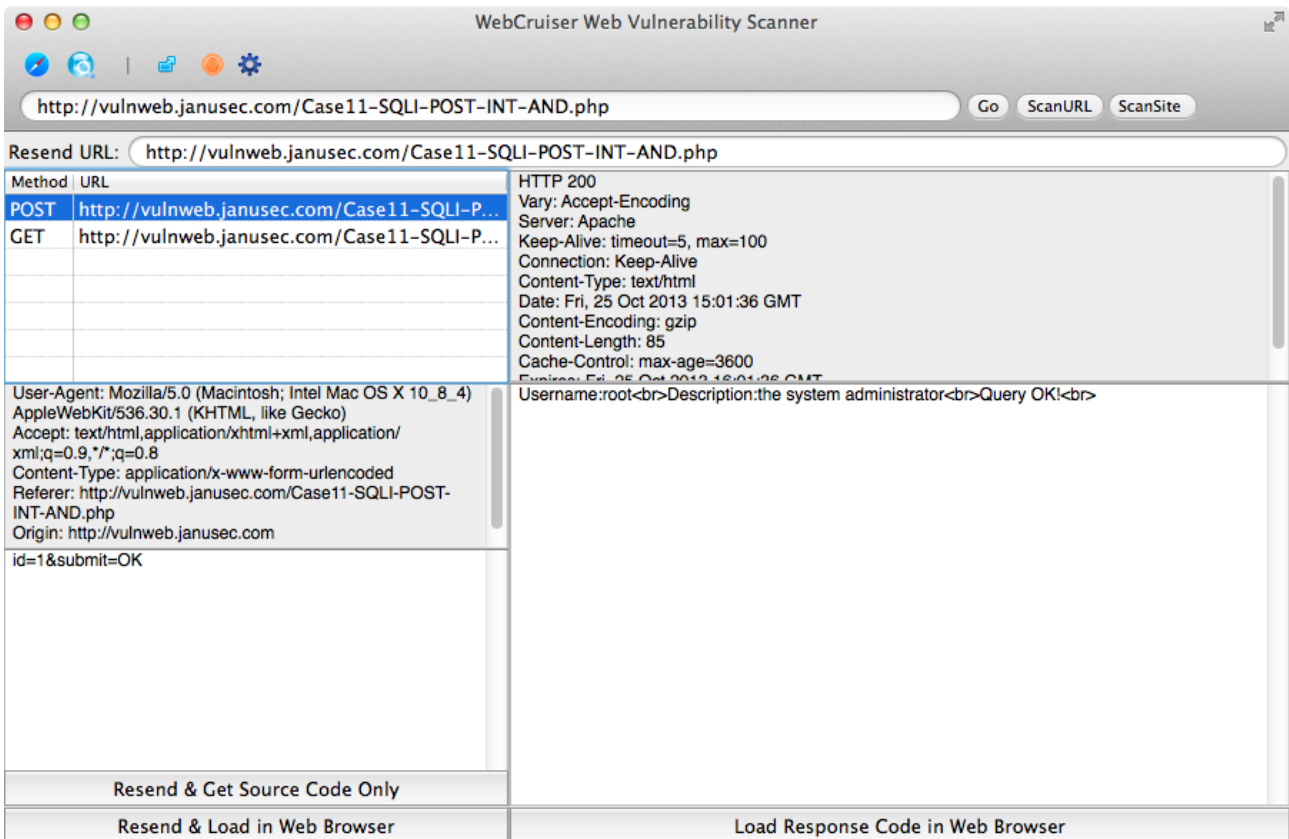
WebCruiser Web Vulnerability Scanner

http://vulnweb.janusec.com/Case11-SQLI-POST-INT-AND.php

Go ScanURL ScanSite

Resend URL: http://vulnweb.janusec.com/Case11-SQLI-POST-INT-AND.php

| Method | URL |
|---|---|
| POST | http://vulnweb.janusec.com/Case11-SQLI-P... |
| GET | http://vulnweb.janusec.com/Case11-SQLI-P... |

HTTP 200
Vary: Accept-Encoding
Server: Apache
Keep-Alive: timeout=5, max=100
Connection: Keep-Alive
Content-Type: text/html
Date: Fri, 25 Oct 2013 15:01:36 GMT
Content-Encoding: gzip
Content-Length: 85
Cache-Control: max-age=3600
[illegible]

User-Agent: Mozilla/5.0 (Macintosh; Intel Mac OS X 10_8_4) AppleWebKit/536.30.1 (KHTML, like Gecko)
Accept: text/html,application/xhtml+xml,application/xml;q=0.9,*/*;q=0.8
Content-Type: application/x-www-form-urlencoded
Referer: http://vulnweb.janusec.com/Case11-SQLI-POST-INT-AND.php
Origin: http://vulnweb.janusec.com

Username:root<br>Description:the system administrator<br>Query OK!<br>

id=1&submit=OK

Resend & Get Source Code Only

Resend & Load in Web Browser

Load Response Code in Web Browser